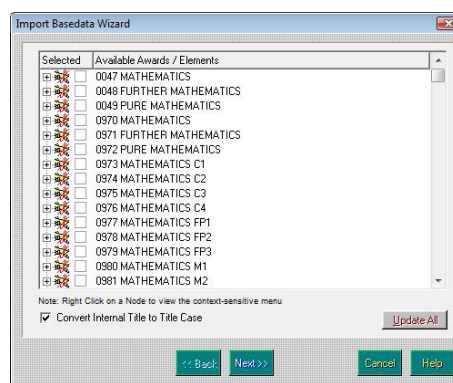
Import Basedata Wizard

| Selected | Available Awards / Elements |
|---|---|
| | 0047 MATHEMATICS |
| | 0048 FURTHER MATHEMATICS |
| | 0049 PURE MATHEMATICS |
| | 0970 MATHEMATICS |
| | 0971 FURTHER MATHEMATICS |
| | 0972 PURE MATHEMATICS |
| | 0973 MATHEMATICS C1 |
| | 0974 MATHEMATICS C2 |
| | 0975 MATHEMATICS C3 |
| | 0976 MATHEMATICS C4 |
| | 0977 MATHEMATICS FP1 |
| | 0978 MATHEMATICS FP2 |
| | 0979 MATHEMATICS FP3 |
| | 0980 MATHEMATICS M1 |
| | 0981 MATHEMATICS M2 |

Note: Right Click on a Node to view the context-sensitive menu

Convert Internal Title to Title Case

Update All

<< Back
Next >>
Cancel
Help